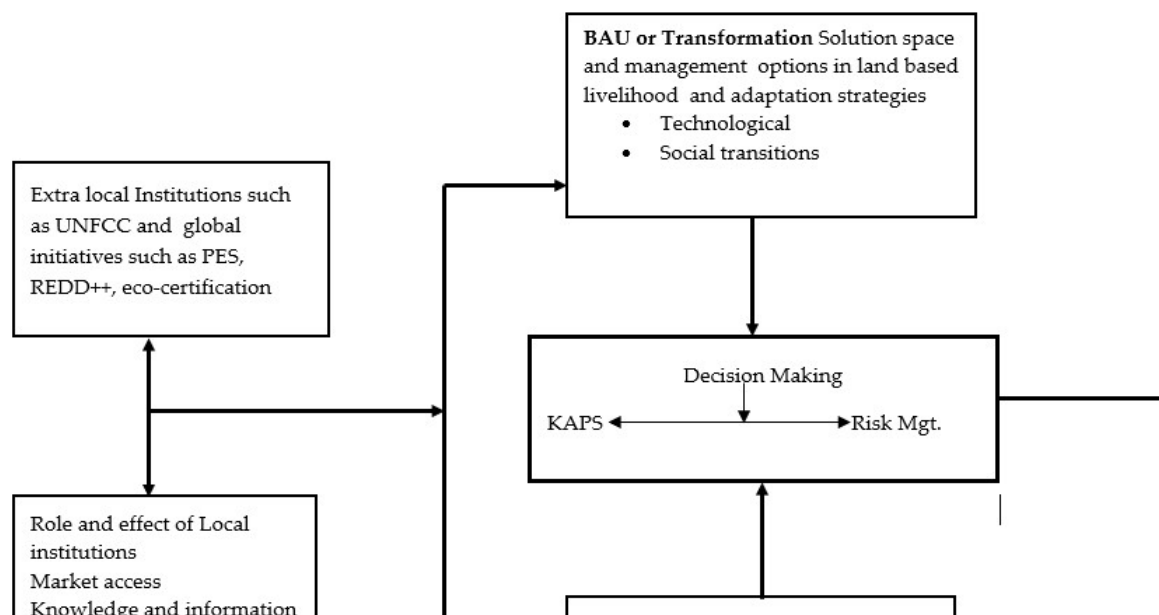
**BAU or Transformation** Solution space and management options in land based livelihood and adaptation strategies

- Technological
- Social transitions

Extra local Institutions such as UNFCC and global initiatives such as PES, REDD++, eco-certification

Decision Making

KAPS

Risk Mgt.

Role and effect of Local institutions
Market access
Knowledge and information